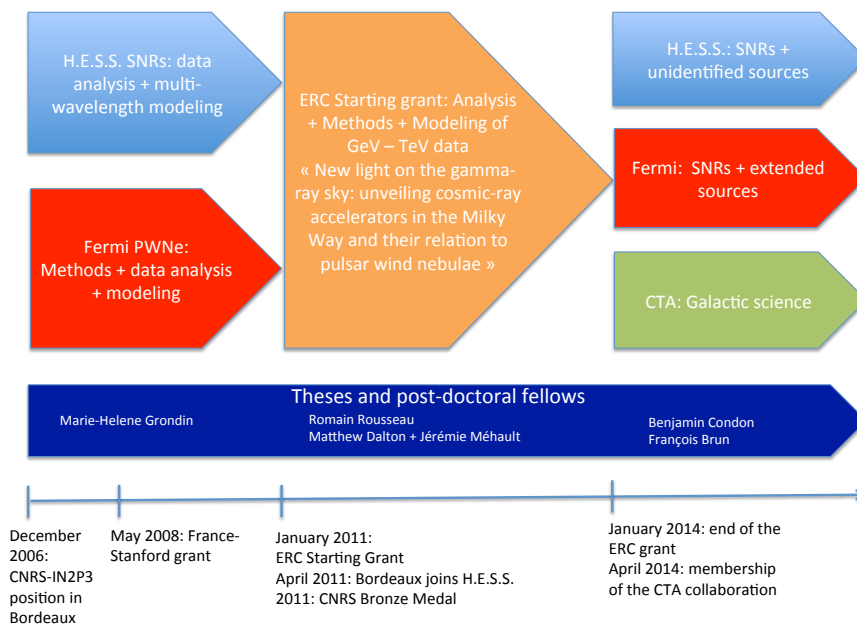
H.E.S.S. SNRs: data analysis + multiwavelength modeling

Fermi PWNe: Methods + data analysis + modeling

ERC Starting grant: Analysis + Methods + Modeling of GeV – TeV data
« New light on the gamma-ray sky: unveiling cosmic-ray accelerators in the Milky Way and their relation to pulsar wind nebulae »

H.E.S.S.: SNRs + unidentified sources

Fermi: SNRs + extended sources

CTA: Galactic science

Theses and post-doctoral fellows

Marie-Helene Grondin

Romain Rousseau
Matthew Dalton + Jérémie Méhault

Benjamin Condon
François Brun

December 2006: CNRS-IN2P3 position in Bordeaux

May 2008: France-Stanford grant

January 2011: ERC Starting Grant
April 2011: Bordeaux joins H.E.S.S.
2011: CNRS Bronze Medal

January 2014: end of the ERC grant
April 2014: membership of the CTA collaboration